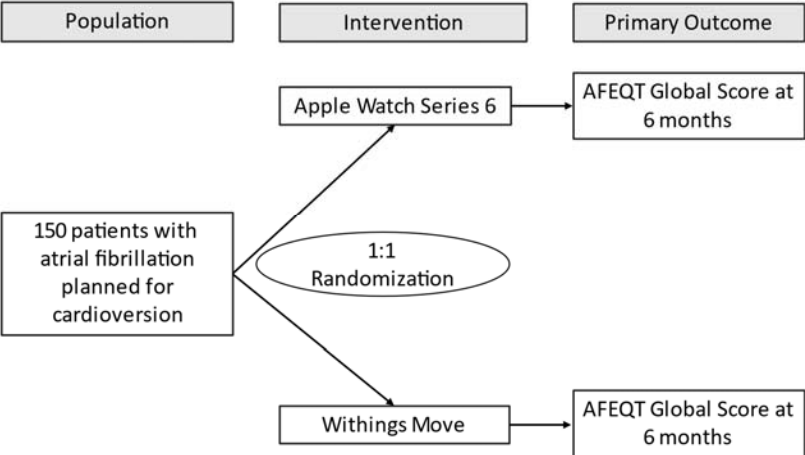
Population

Intervention

Primary Outcome

Apple Watch Series 6

AFEQT Global Score at 6 months

150 patients with atrial fibrillation planned for cardioversion

1:1 Randomization

Withings Move

AFEQT Global Score at 6 months